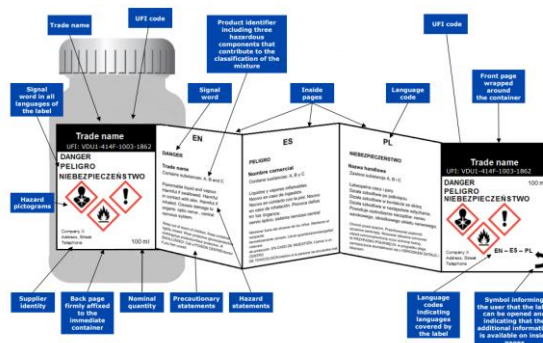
Trade name

UFI code

Product identifier including three hazardous components that contribute to the classification of the mixture

UFI code

Signal word in all languages of the label

Signal word

Inside pages

Language code

Front page wrapped around the container

Trade name
UFI: VDU1-414F-1003-1862

DANGER
PELIGRO
NIEBEZPIECZEŃSTWO

Company X
Address, Street
Telephone

100 ml

EN

DANGER

Trade name
Contains substances: A, B and C

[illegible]

ES

PELIGRO

Nombre comercial
Contiene sustancias: A, B y C

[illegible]

PL

NIEBEZPIECZEŃSTWO

Nazwa handlowa
Zawiera substancje: A, B i C

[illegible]

Trade name
UFI: VDU1-414F-1003-1862

DANGER
PELIGRO
NIEBEZPIECZEŃSTWO

100 m

Company X
Address, Street
Telephone

EN – ES – PL

Hazard pictograms

Supplier identity

Back page firmly affixed to the immediate container

Nominal quantity

Precautionary statements

Hazard statements

Language codes indicating languages covered by the label

Symbol informing the user that the label can be opened and indicating that the additional information is available on inside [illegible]